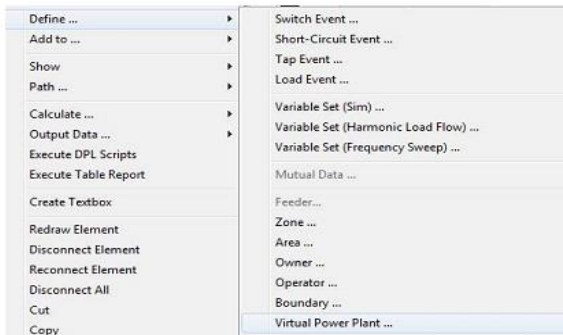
Define ...
Add to ...
Show
Path ...
Calculate ...
Output Data ...
Execute DPL Scripts
Execute Table Report
Create Textbox
Redraw Element
Disconnect Element
Reconnect Element
Disconnect All
Cut
Copy

Switch Event ...
Short-Circuit Event ...
Tap Event ...
Load Event ...
Variable Set (Sim) ...
Variable Set (Harmonic Load Flow) ...
Variable Set (Frequency Sweep) ...
Mutual Data ...
Feeder...
Zone ...
Area ...
Owner ...
Operator ...
Boundary ...
Virtual Power Plant ...